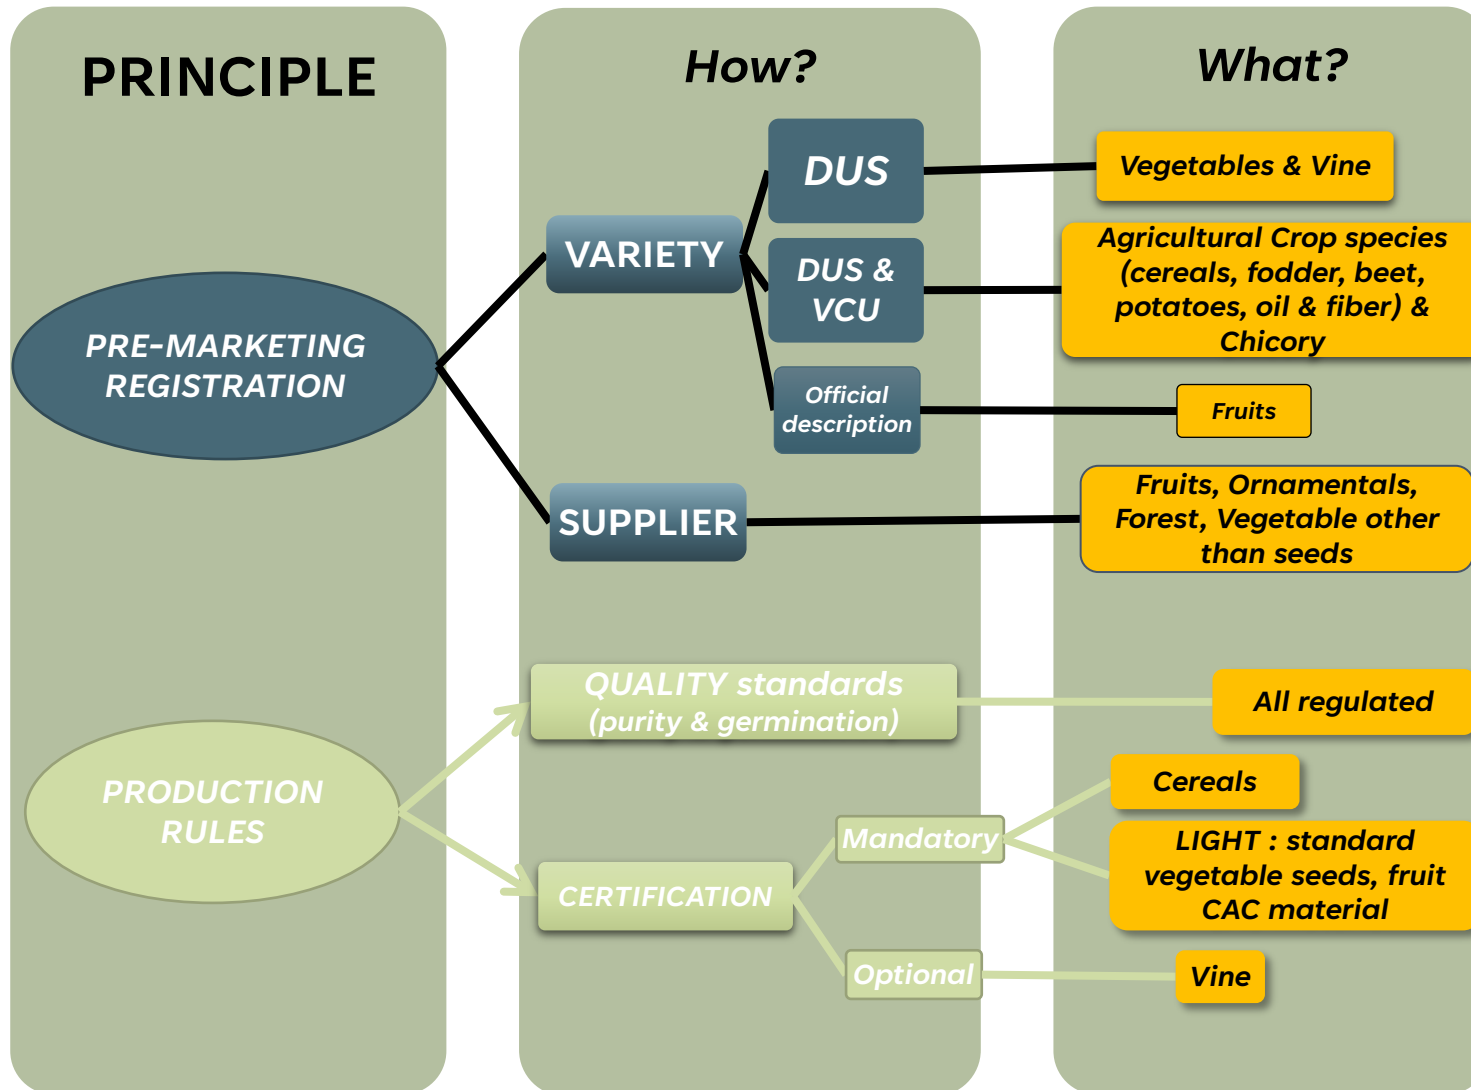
PRINCIPLE

How?

What?

PRE-MARKETING REGISTRATION

VARIETY

DUS

Vegetables & Vine

DUS & VCU

Agricultural Crop species (cereals, fodder, beet, potatoes, oil & fiber) & Chicory

Official description

Fruits

SUPPLIER

Fruits, Ornamentals, Forest, Vegetable other than seeds

PRODUCTION RULES

QUALITY standards (purity & germination)

All regulated

CERTIFICATION

Mandatory

Cereals

LIGHT : standard vegetable seeds, fruit CAC material

Optional

Vine